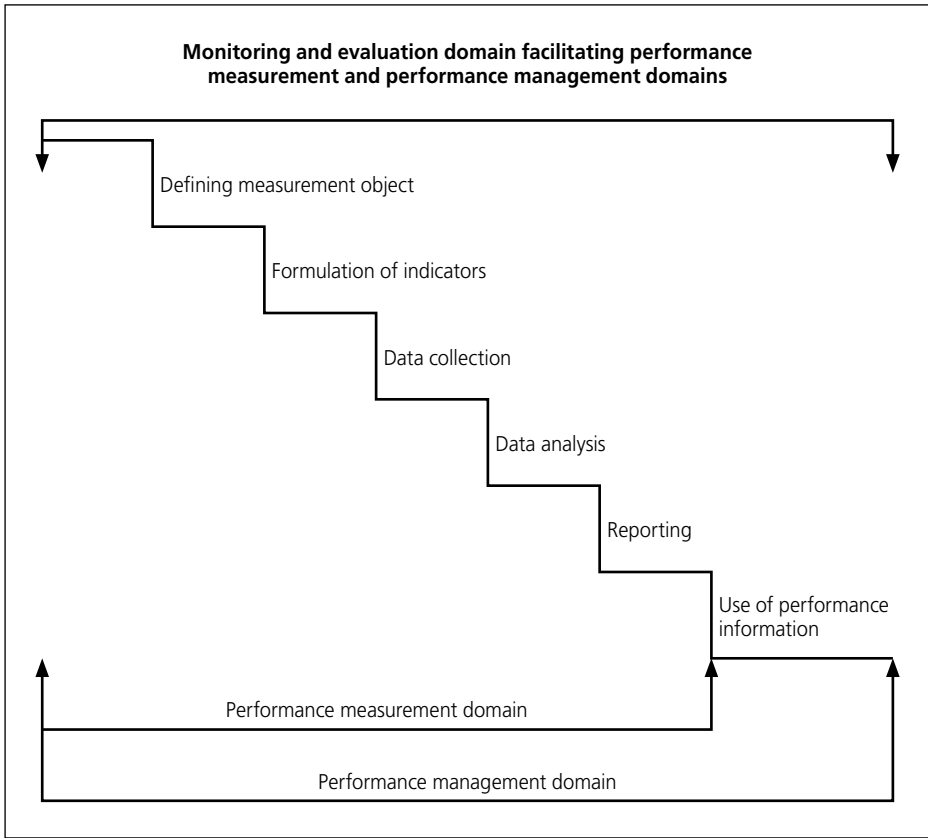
Monitoring and evaluation domain facilitating performance measurement and performance management domains

Defining measurement object

Formulation of indicators

Data collection

Data analysis

Reporting

Use of performance information

Performance measurement domain

Performance management domain